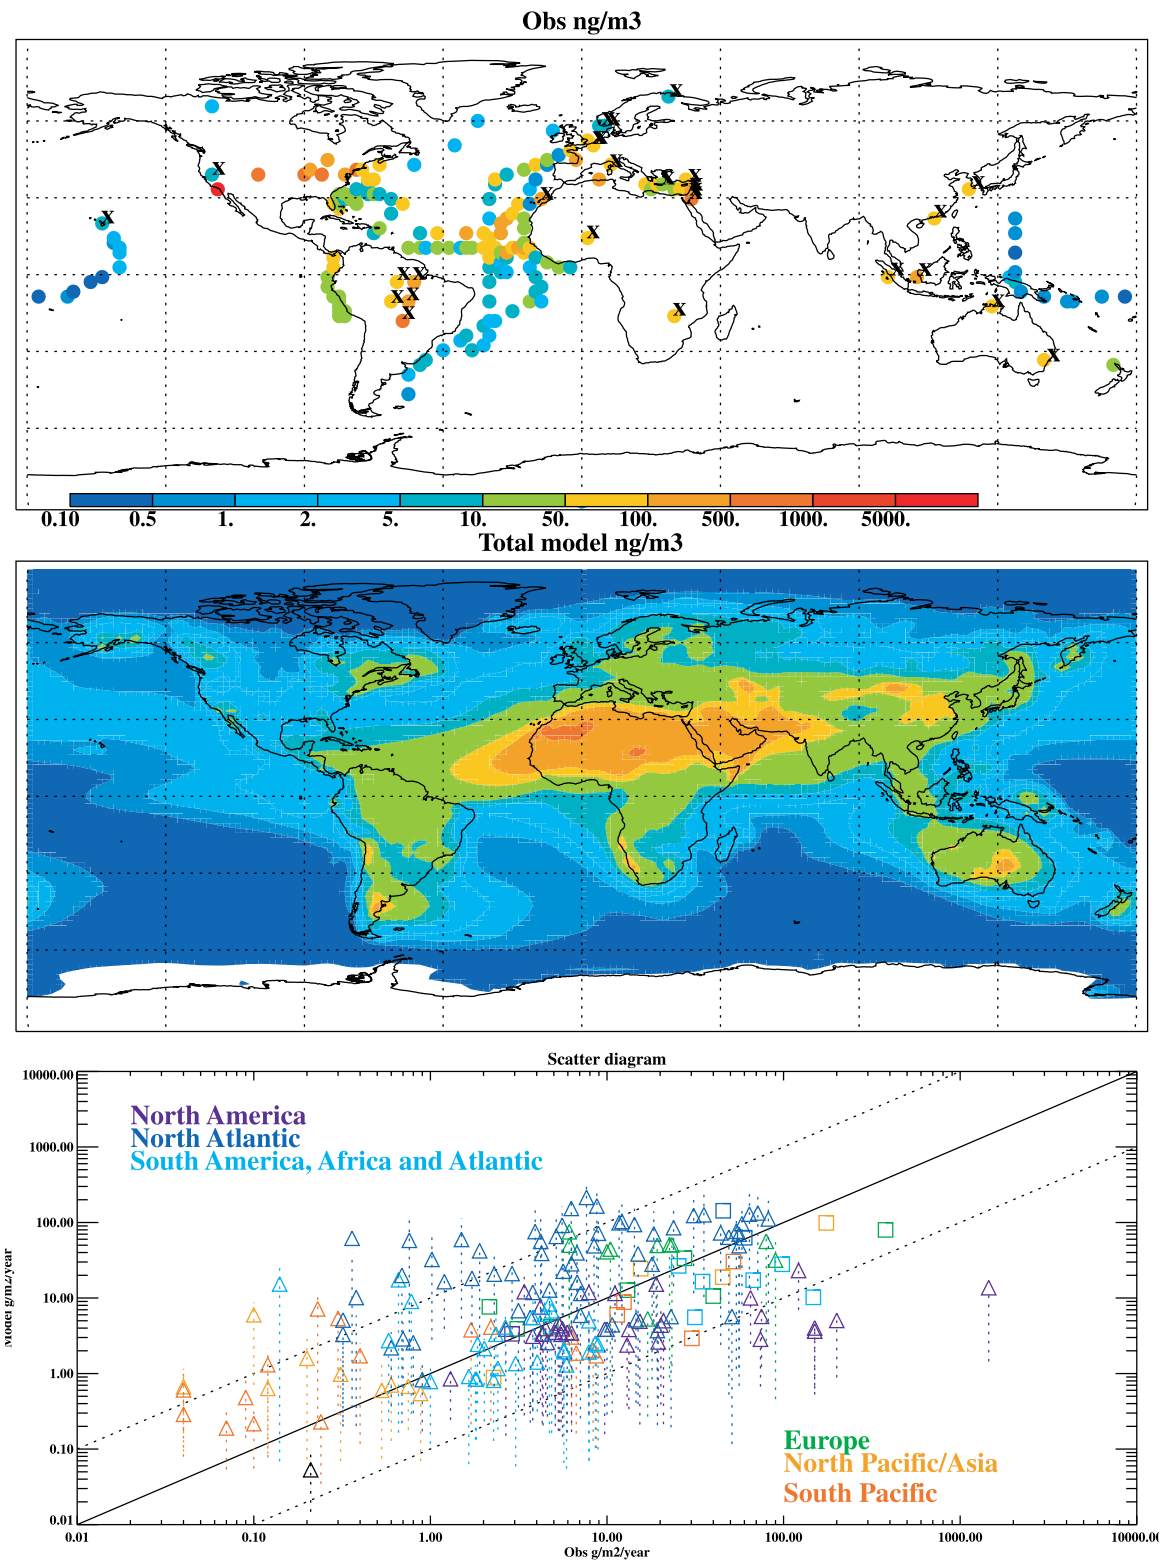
Obs ng/m3

0.10 0.5 1. 2. 5. 10. 50. 100. 500. 1000. 5000.

Total model ng/m3

Scatter diagram

North America
North Atlantic
South America, Africa and Atlantic

Europe
North Pacific/Asia
South Pacific

Model g/m2/year

10000.00
1000.00
100.00
10.00
1.00
0.10
0.01

0.01 0.10 1.00 10.00 100.00 1000.00 10000.00

Obs g/m2/year